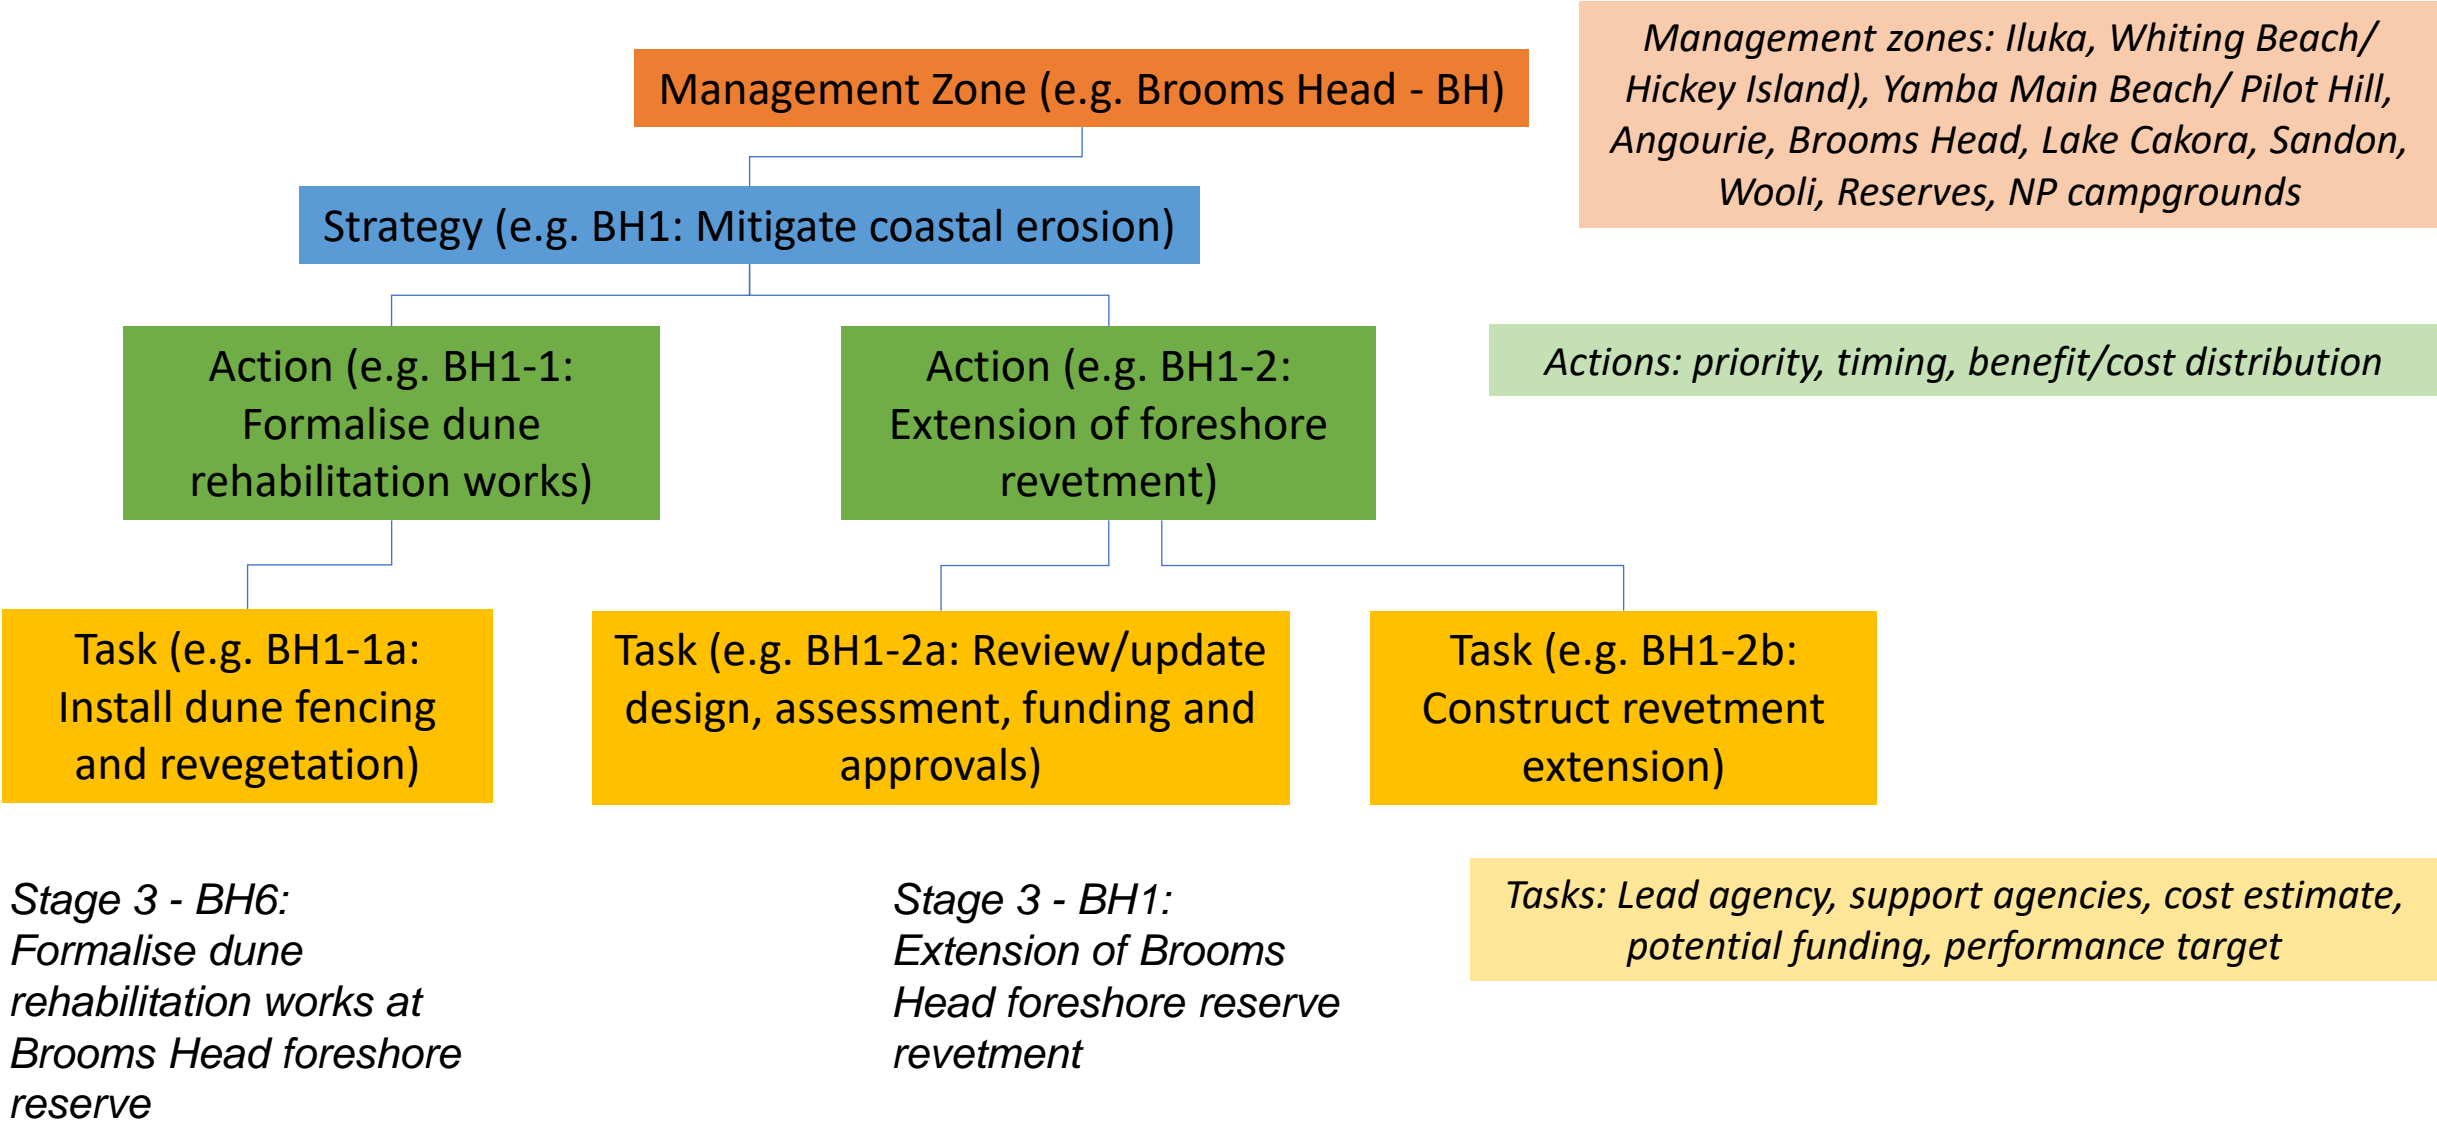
Management Zone (e.g. Brooms Head - BH)

Management zones: Iluka, Whiting Beach/ Hickey Island), Yamba Main Beach/ Pilot Hill, Angourie, Brooms Head, Lake Cakora, Sandon, Wooli, Reserves, NP campgrounds

Strategy (e.g. BH1: Mitigate coastal erosion)

Action (e.g. BH1-1: Formalise dune rehabilitation works)

Action (e.g. BH1-2: Extension of foreshore revetment)

Actions: priority, timing, benefit/cost distribution

Task (e.g. BH1-1a: Install dune fencing and revegetation)

Task (e.g. BH1-2a: Review/update design, assessment, funding and approvals)

Task (e.g. BH1-2b: Construct revetment extension)

Stage 3 - BH6: Formalise dune rehabilitation works at Brooms Head foreshore reserve

Stage 3 - BH1: Extension of Brooms Head foreshore reserve revetment

Tasks: Lead agency, support agencies, cost estimate, potential funding, performance target